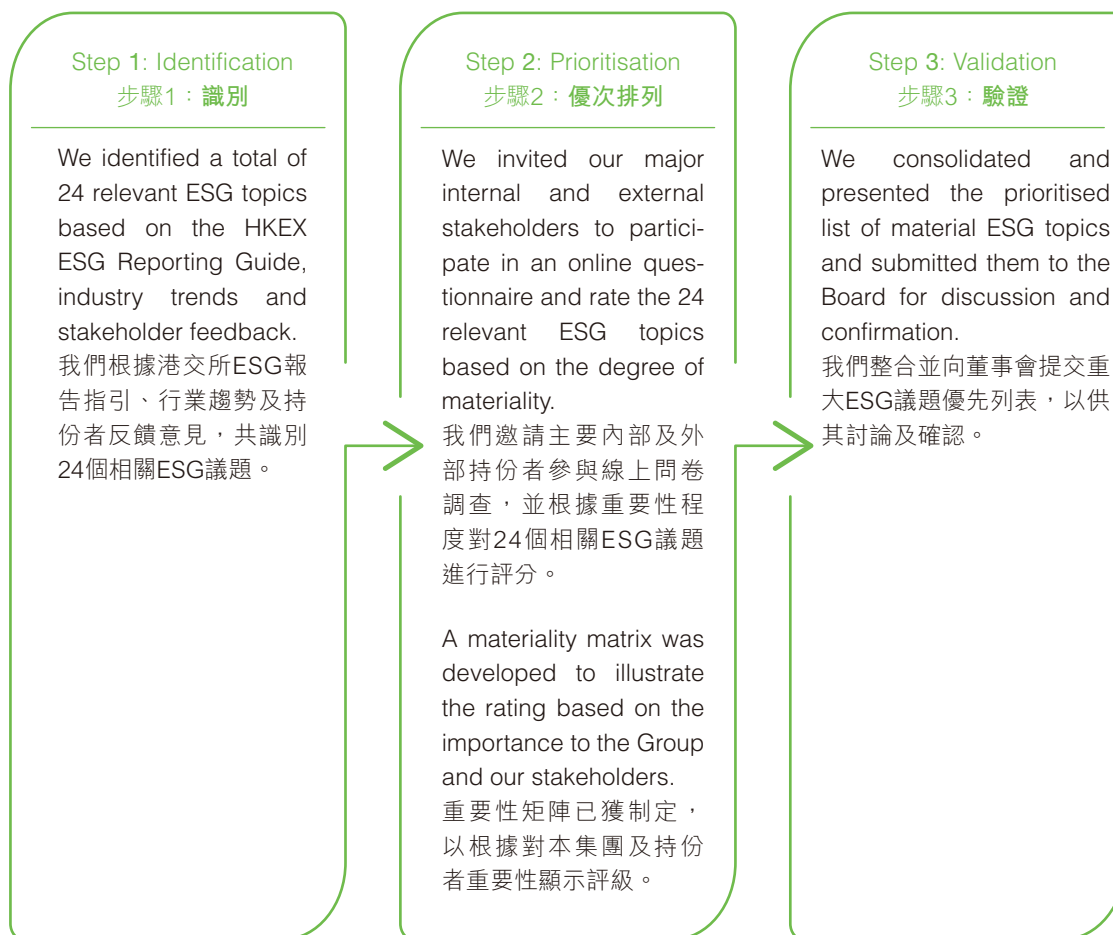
Step 1: Identification
步驟1：識別

We identified a total of 24 relevant ESG topics based on the HKEX ESG Reporting Guide, industry trends and stakeholder feedback.
我們根據港交所ESG報告指引、行業趨勢及持份者反饋意見，共識別24個相關ESG議題。

Step 2: Prioritisation
步驟2：優次排列

We invited our major internal and external stakeholders to participate in an online questionnaire and rate the 24 relevant ESG topics based on the degree of materiality.
我們邀請主要內部及外部持份者參與線上問卷調查，並根據重要性程度對24個相關ESG議題進行評分。

A materiality matrix was developed to illustrate the rating based on the importance to the Group and our stakeholders.
重要性矩陣已獲制定，以根據對本集團及持份者重要性顯示評級。

Step 3: Validation
步驟3：驗證

We consolidated and presented the prioritised list of material ESG topics and submitted them to the Board for discussion and confirmation.
我們整合並向董事會提交重大ESG議題優先列表，以供其討論及確認。